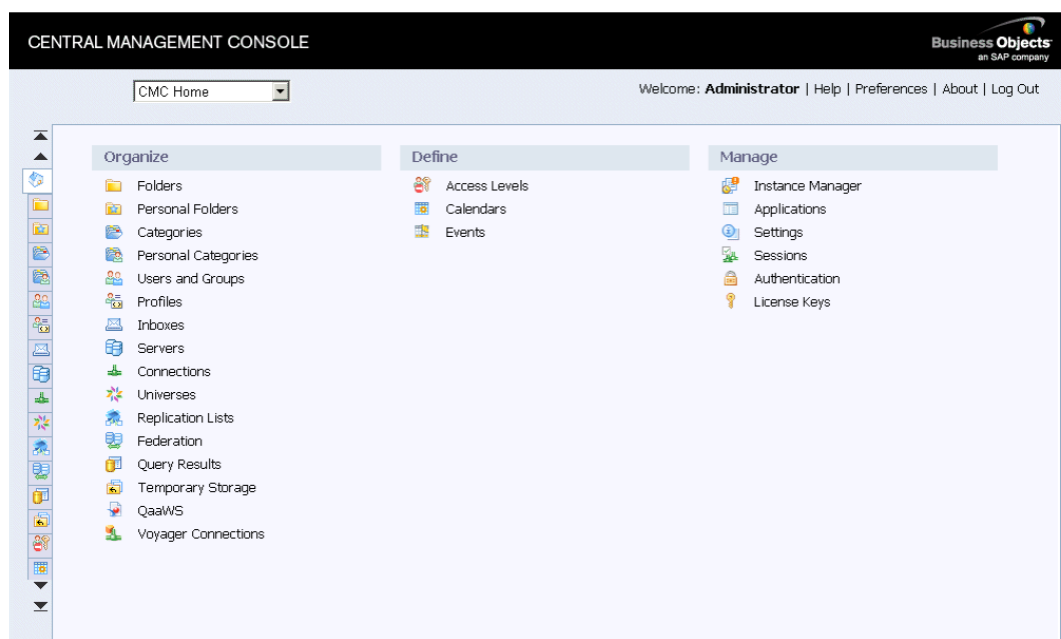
CENTRAL MANAGEMENT CONSOLE

Business Objects
an SAP company

CMC Home

Welcome: **Administrator** | Help | Preferences | About | Log Out

Organize

Folders
Personal Folders
Categories
Personal Categories
Users and Groups
Profiles
Inboxes
Servers
Connections
Universes
Replication Lists
Federation
Query Results
Temporary Storage
QaaWS
Voyager Connections

Define

Access Levels
Calendars
Events

Manage

Instance Manager
Applications
Settings
Sessions
Authentication
License Keys